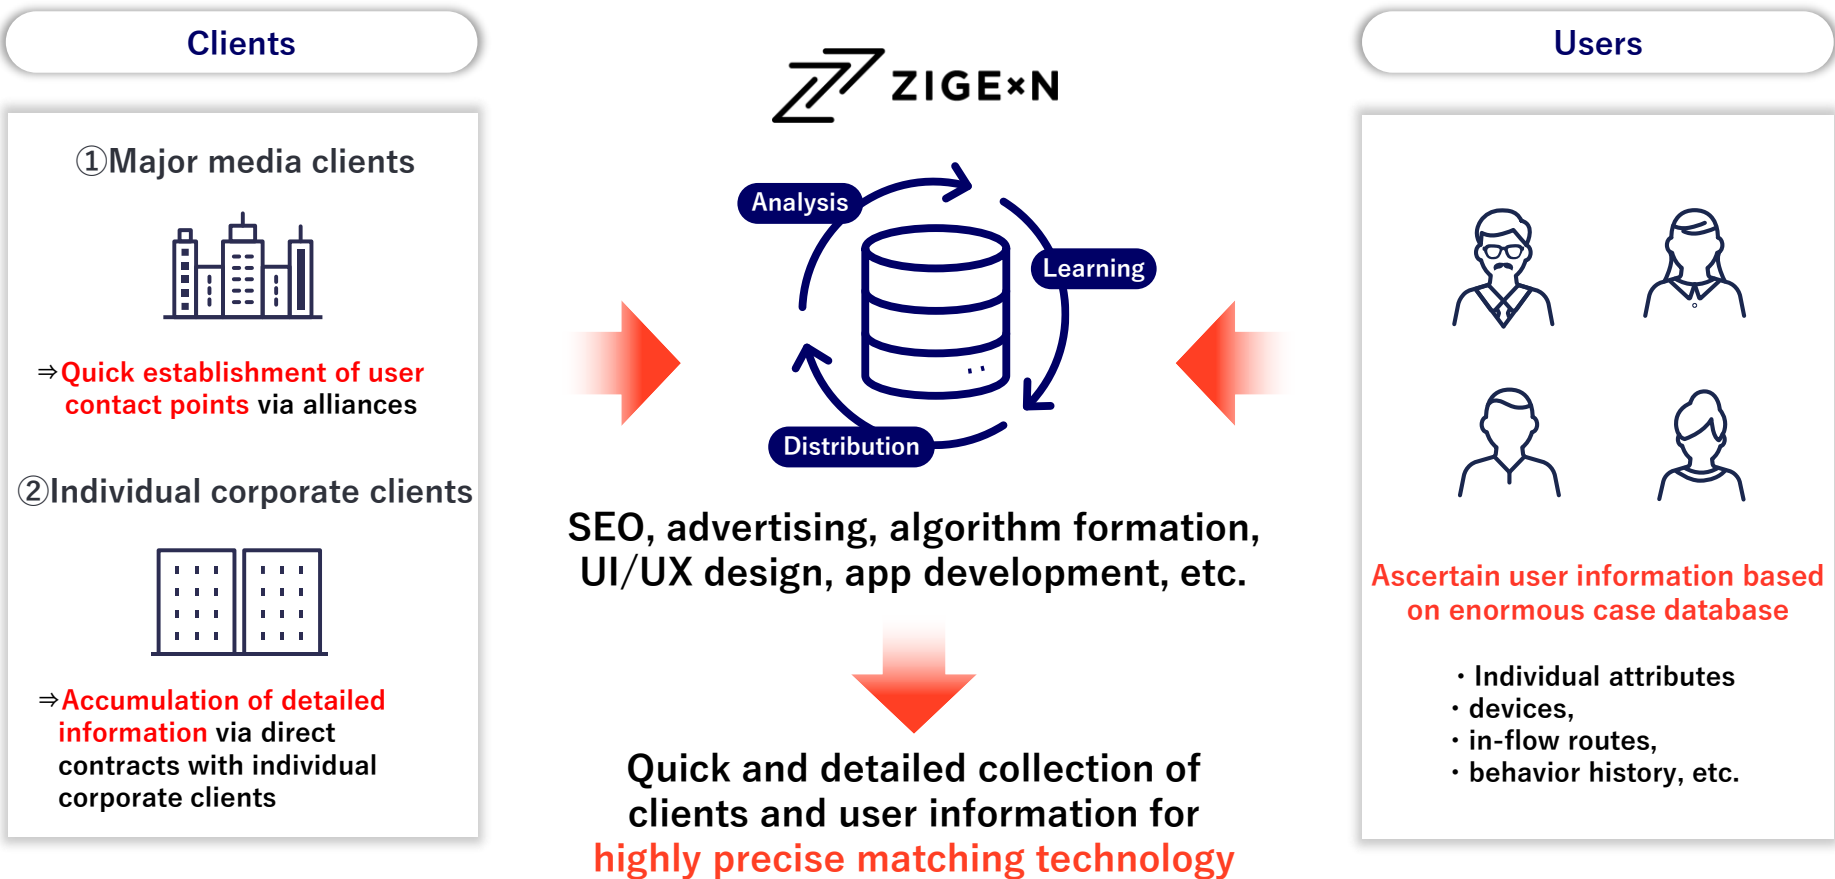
Clients

①Major media clients

⇒Quick establishment of user contact points via alliances

②Individual corporate clients

⇒Accumulation of detailed information via direct contracts with individual corporate clients

ZIGE×N

Analysis

Learning

Distribution

SEO, advertising, algorithm formation, UI/UX design, app development, etc.

Quick and detailed collection of clients and user information for highly precise matching technology

Users

Ascertain user information based on enormous case database

・Individual attributes
・devices,
・in-flow routes,
・behavior history, etc.